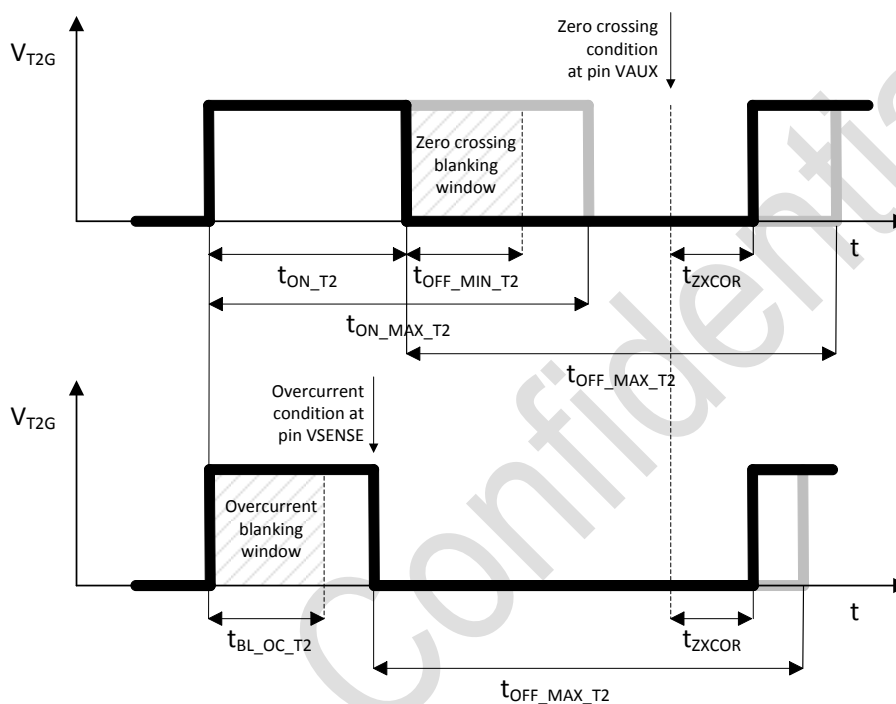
Zero crossing condition at pin VAUX

$V_{T2G}$

Zero crossing blanking window

t

$t_{ON\_T2}$

$t_{OFF\_MIN\_T2}$

$t_{ZXCOR}$

$t_{ON\_MAX\_T2}$

$t_{OFF\_MAX\_T2}$

Overcurrent condition at pin VSENSE

$V_{T2G}$

Overcurrent blanking window

t

$t_{BL\_OC\_T2}$

$t_{ZXCOR}$

$t_{OFF\_MAX\_T2}$

Confidential